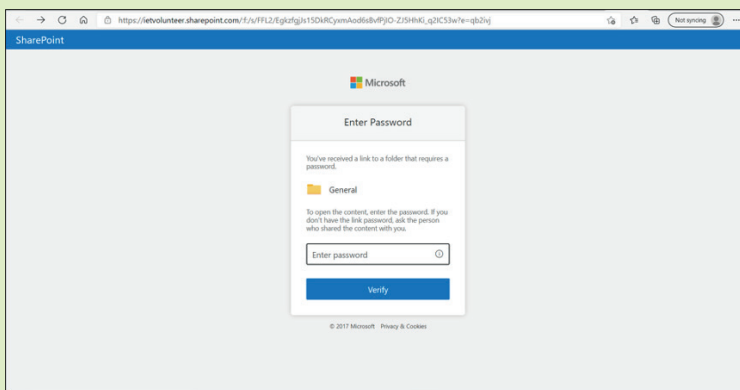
https://ietvolunteer.sharepoint.com/:f:/s/FFL2/EgkzfgjJs15DkRCyxmAod6sBvfPjlO-ZJ5HhKi_q2lC53w?e=qb2ivj

Not syncing

SharePoint

Microsoft

Enter Password

You've received a link to a folder that requires a password.

General

To open the content, enter the password. If you don't have the link password, ask the person who shared the content with you.

Enter password

Verify

© 2017 Microsoft Privacy & Cookies